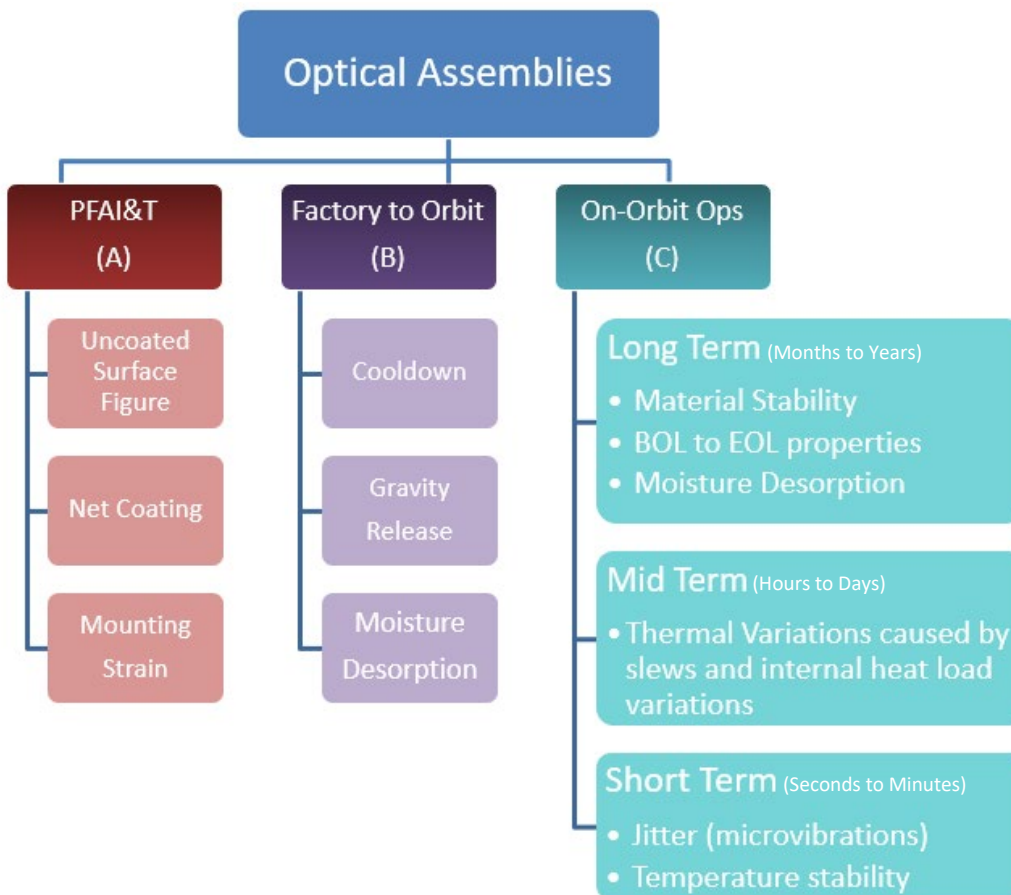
Optical Assemblies

PFAI&T
(A)

Uncoated Surface Figure

Net Coating

Mounting Strain

Factory to Orbit
(B)

Cooldown

Gravity Release

Moisture Desorption

On-Orbit Ops
(C)

Long Term (Months to Years)
• Material Stability
• BOL to EOL properties
• Moisture Desorption

Mid Term (Hours to Days)
• Thermal Variations caused by slews and internal heat load variations

Short Term (Seconds to Minutes)
• Jitter (microvibrations)
• Temperature stability